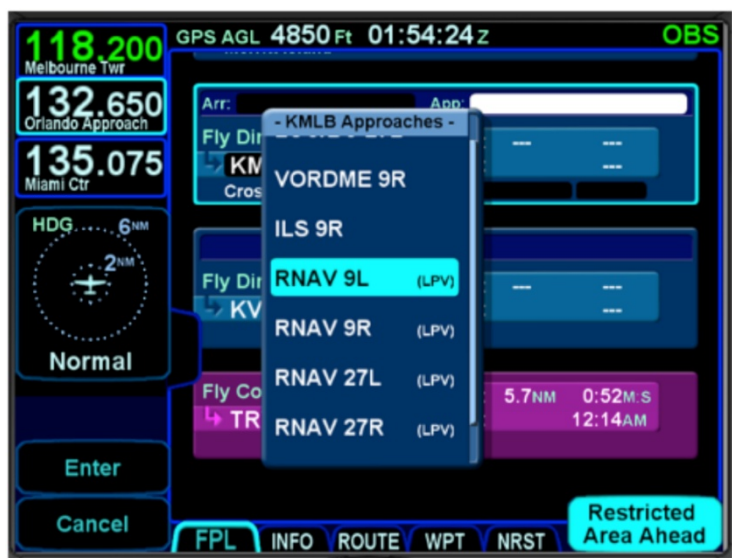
118.200
Melbourne Twr
132.650
Orlando Approach
135.075
Miami Ctr

GPS AGL 4850 Ft 01:54:24 z
OBS

HDG 6NM
2NM
Normal

Arr:
App:
Fly Dir
KM
Cros
Fly Dir
KV
Fly Co
TR

- KMLB Approaches -
VORDME 9R
ILS 9R
RNAV 9L (LPV)
RNAV 9R (LPV)
RNAV 27L (LPV)
RNAV 27R (LPV)

---
---
---
---
---
---
---
5.7NM 0:52M:S
12:14AM

Enter
Cancel

FPL
INFO
ROUTE
WPT
NRST
Restricted Area Ahead